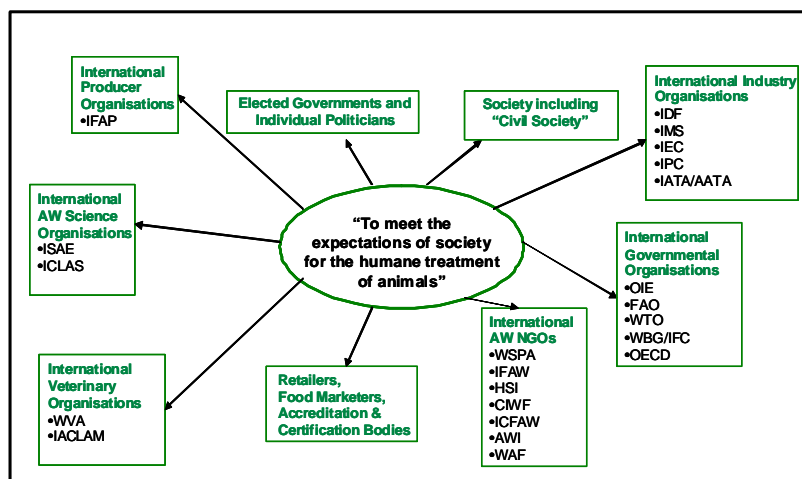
“To meet the expectations of society for the humane treatment of animals”

International Producer Organisations
•IFAP

Elected Governments and Individual Politicians

Society including “Civil Society”

International Industry Organisations
•IDF
•IMS
•IEC
•IPC
•IATA/AATA

International AW Science Organisations
•ISAE
•ICLAS

International Governmental Organisations
•OIE
•FAO
•WTO
•WBG/IFC
•OECD

International AW NGOs
•WSPA
•IFAW
•HSI
•CIWF
•ICFAW
•AWI
•WAF

International Veterinary Organisations
•WVA
•IACLAM

Retailers, Food Marketers, Accreditation & Certification Bodies